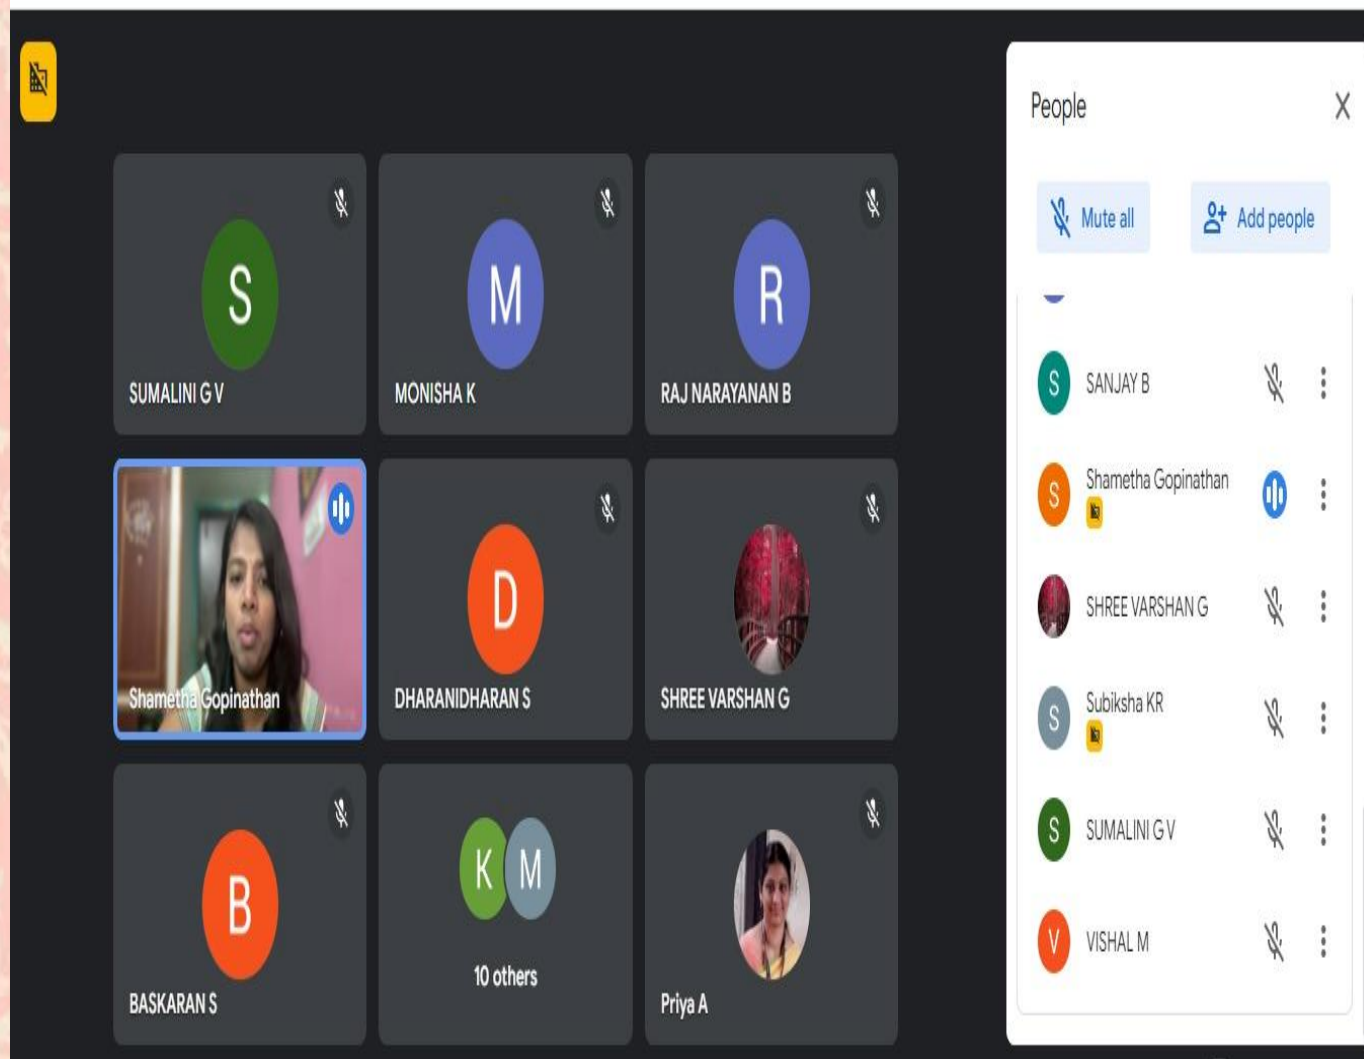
S
SUMALINI G V

M
MONISHA K

R
RAJ NARAYANAN B

Shametha Gopinathan

D
DHARANIDHARAN S

SHREE VARSHAN G

B
BASKARAN S

K M
10 others

Priya A

People
X
Mute all
Add people

S SANJAY B
S Shametha Gopinathan
SHREE VARSHAN G
S Subiksha KR
S SUMALINI G V
V VISHAL M